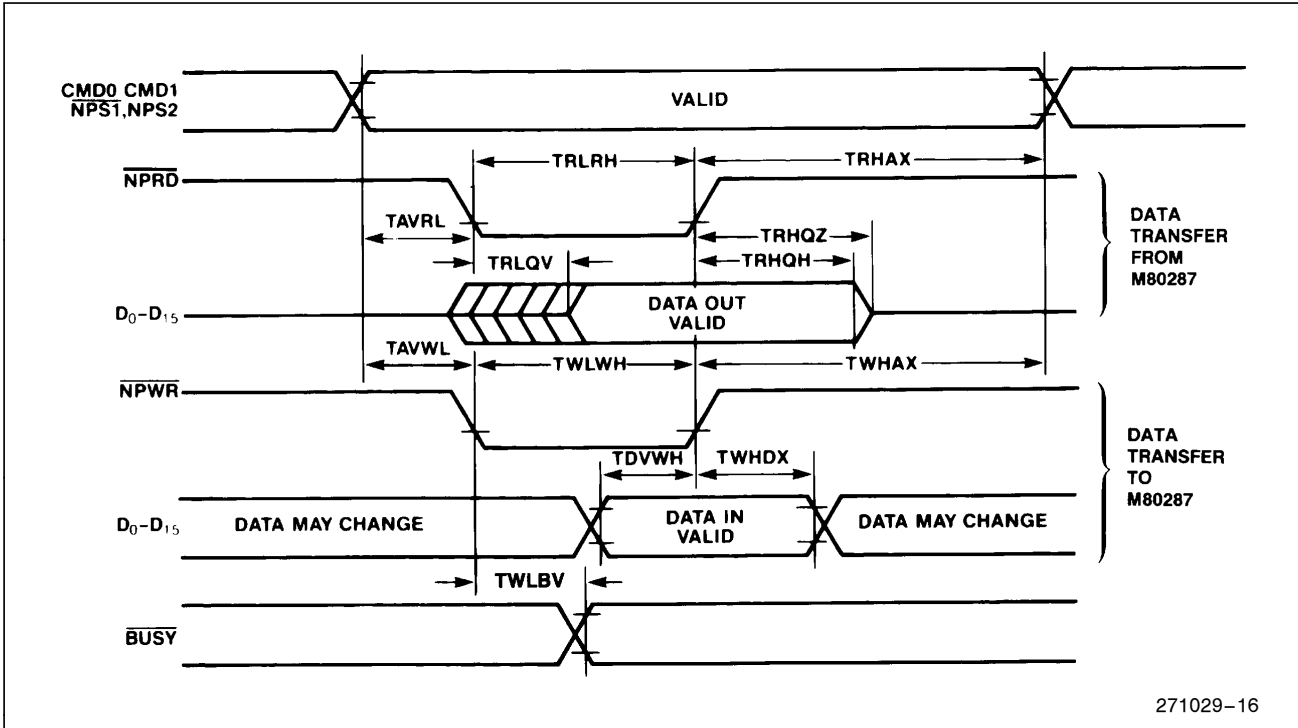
CMD0 CMD1
$\overline{NPS1}$,NPS2

VALID

TRLRH

TRHAX

$\overline{NPRD}$

TAVRL

TRHQZ

TRLQV

TRHQH

DATA TRANSFER FROM M80287

$D_0$–$D_{15}$

DATA OUT VALID

TAVWL

TWLWH

TWHAX

$\overline{NPWR}$

DATA TRANSFER TO M80287

TDVWH

TWHDX

$D_0$–$D_{15}$

DATA MAY CHANGE

DATA IN VALID

DATA MAY CHANGE

TWLBV

$\overline{BUSY}$

271029–16